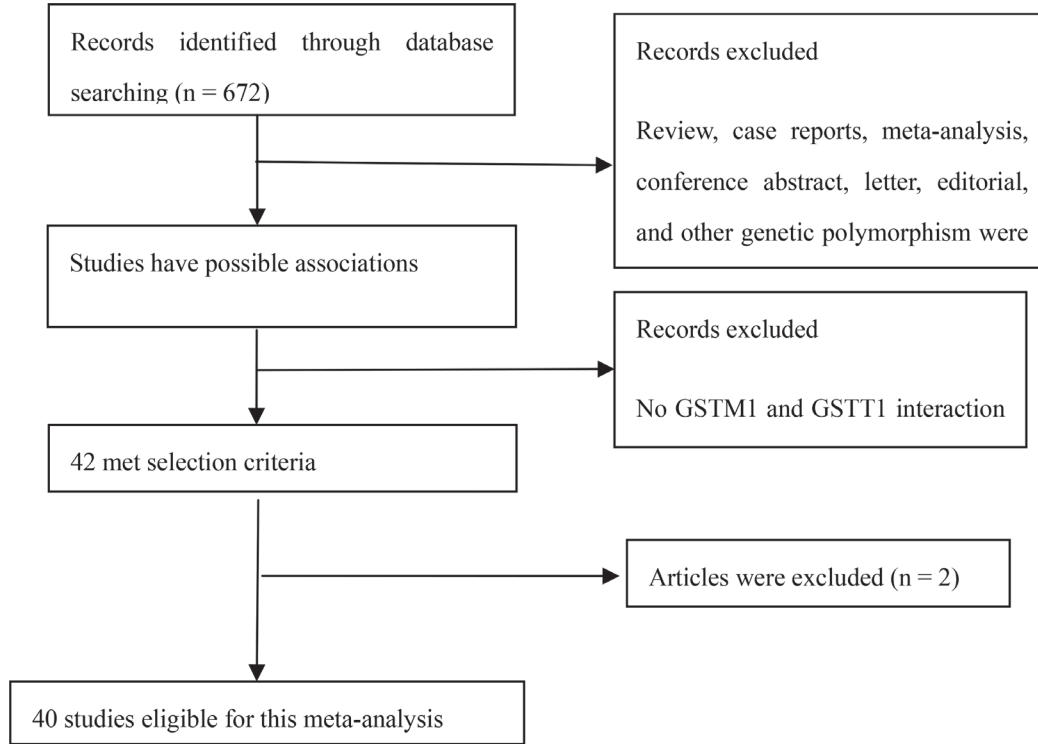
Records identified through database searching (n = 672)

Records excluded

Review, case reports, meta-analysis, conference abstract, letter, editorial, and other genetic polymorphism were

Studies have possible associations

Records excluded

No GSTM1 and GSTT1 interaction

42 met selection criteria

Articles were excluded (n = 2)

40 studies eligible for this meta-analysis